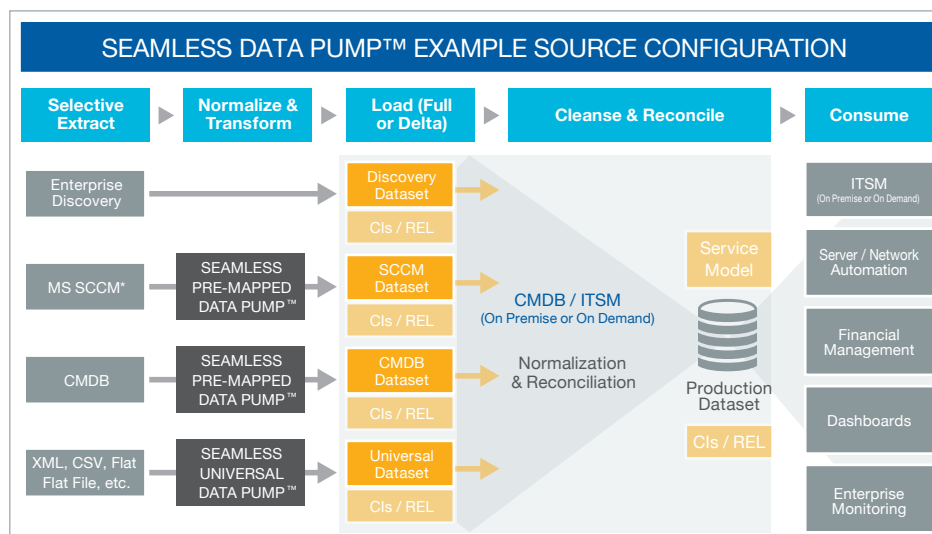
SEAMLESS DATA PUMP™ EXAMPLE SOURCE CONFIGURATION

Selective Extract

Normalize & Transform

Load (Full or Delta)

Cleanse & Reconcile

Consume

Enterprise Discovery

Discovery Dataset

CIs / REL

MS SCCM*

SEAMLESS PRE-MAPPED DATA PUMP™

SCCM Dataset

CIs / REL

CMDB

SEAMLESS PRE-MAPPED DATA PUMP™

CMDB Dataset

CIs / REL

XML, CSV, Flat Flat File, etc.

SEAMLESS UNIVERSAL DATA PUMP™

Universal Dataset

CIs / REL

CMDB / ITSM
(On Premise or On Demand)

Normalization & Reconciliation

Service Model

Production Dataset

CIs / REL

ITSM
(On Premise or On Demand)

Server / Network Automation

Financial Management

Dashboards

Enterprise Monitoring